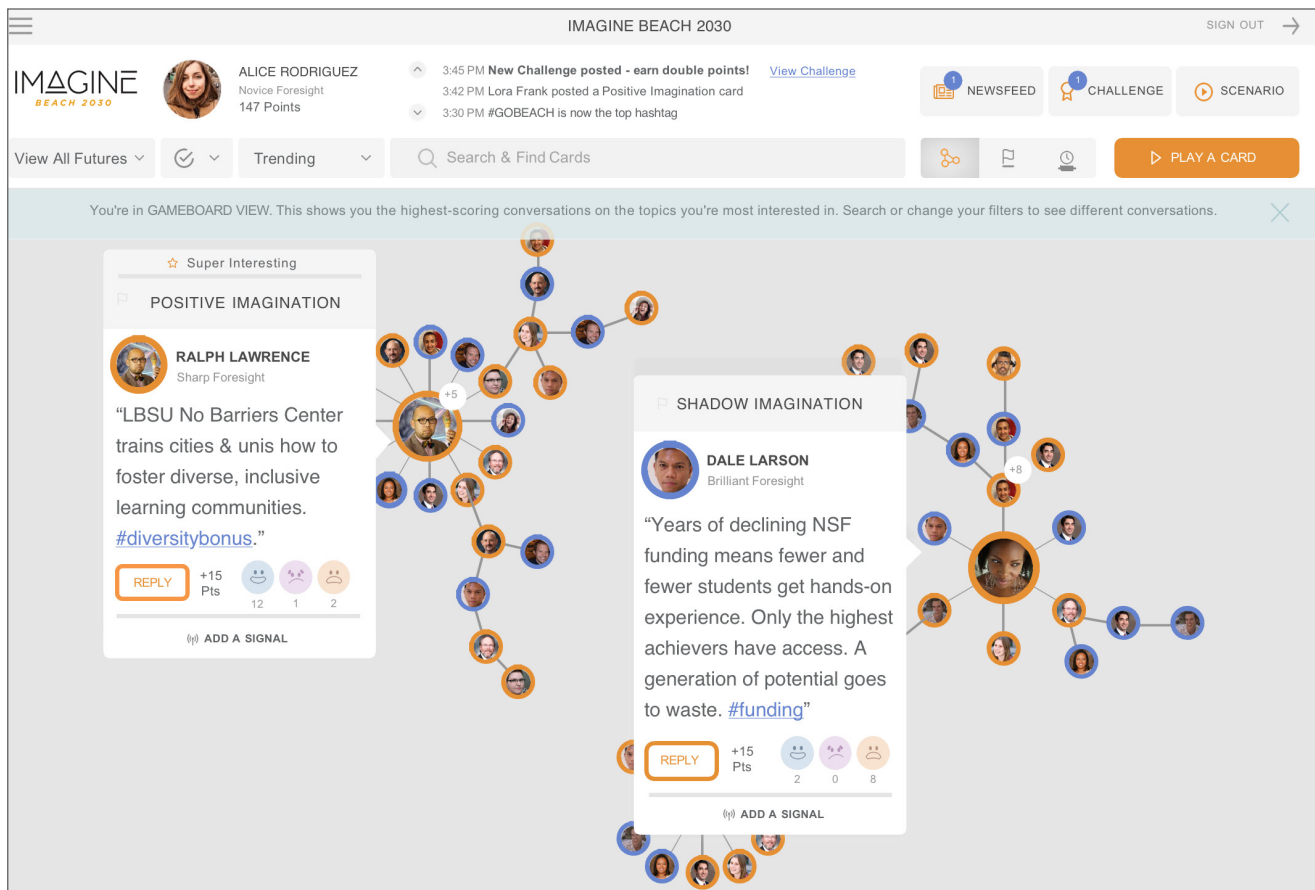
IMAGINE BEACH 2030

SIGN OUT

IMAGINE
BEACH 2030

ALICE RODRIGUEZ
Novice Foresight
147 Points

3:45 PM New Challenge posted - earn double points! View Challenge
3:42 PM Lora Frank posted a Positive Imagination card
3:30 PM #GOBEACH is now the top hashtag

1 NEWSFEED
1 CHALLENGE
SCENARIO

View All Futures
Trending
Search & Find Cards
PLAY A CARD

You're in GAMEBOARD VIEW. This shows you the highest-scoring conversations on the topics you're most interested in. Search or change your filters to see different conversations.

Super Interesting
POSITIVE IMAGINATION

RALPH LAWRENCE
Sharp Foresight

"LBSU No Barriers Center trains cities & unis how to foster diverse, inclusive learning communities. #diversitybonus."

REPLY
+15 Pts
12 1 2

ADD A SIGNAL

+5

SHADOW IMAGINATION

DALE LARSON
Brilliant Foresight

"Years of declining NSF funding means fewer and fewer students get hands-on experience. Only the highest achievers have access. A generation of potential goes to waste. #funding"

REPLY
+15 Pts
2 0 8

ADD A SIGNAL

+8